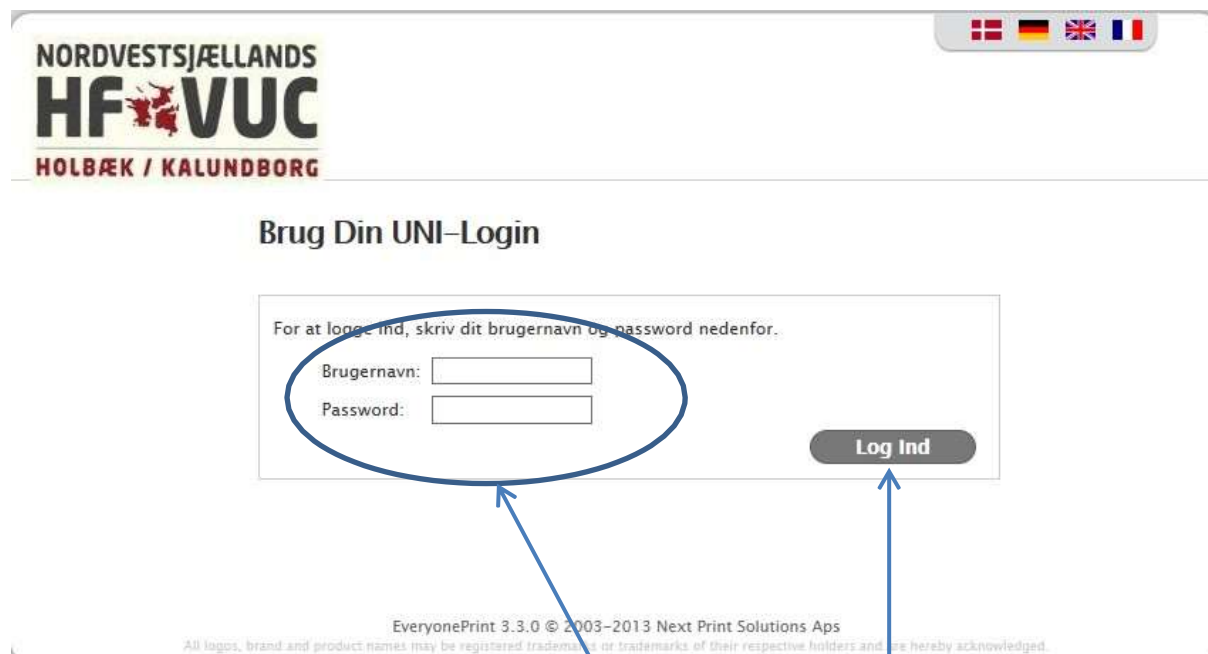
NORDVESTSJÆLLANDS
HF VUC
HOLBÆK / KALUNDBORG

Brug Din UNI-Login

For at logge ind, skriv dit brugernavn og password nedenfor.

Brugernavn:

Password:

Log Ind

EveryonePrint 3.3.0 © 2003-2013 Next Print Solutions Aps

All logos, brand and product names may be registered trademarks or trademarks of their respective holders and are hereby acknowledged.